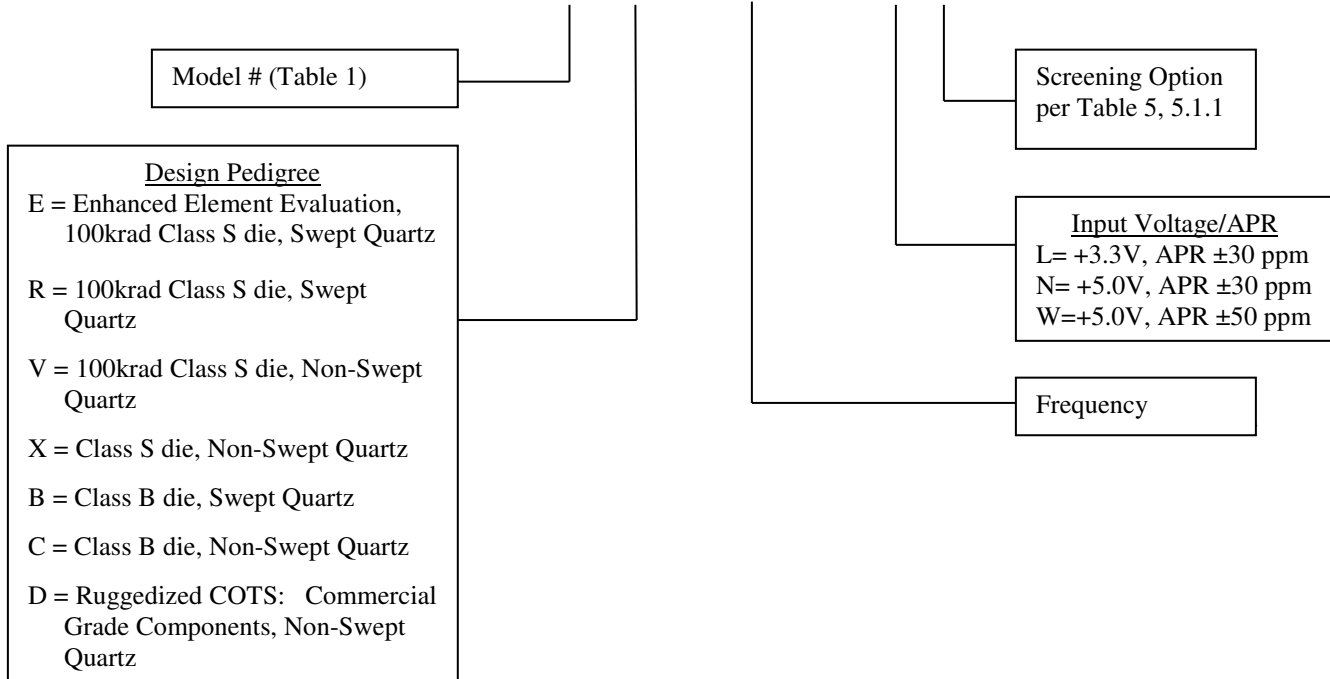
Model # (Table 1)

Design Pedigree
E = Enhanced Element Evaluation, 100krad Class S die, Swept Quartz

R = 100krad Class S die, Swept Quartz

V = 100krad Class S die, Non-Swept Quartz

X = Class S die, Non-Swept Quartz

B = Class B die, Swept Quartz

C = Class B die, Non-Swept Quartz

D = Ruggedized COTS: Commercial Grade Components, Non-Swept Quartz

Screening Option per Table 5, 5.1.1

Input Voltage/APR
L= +3.3V, APR ±30 ppm
N= +5.0V, APR ±30 ppm
W=+5.0V, APR ±50 ppm

Frequency